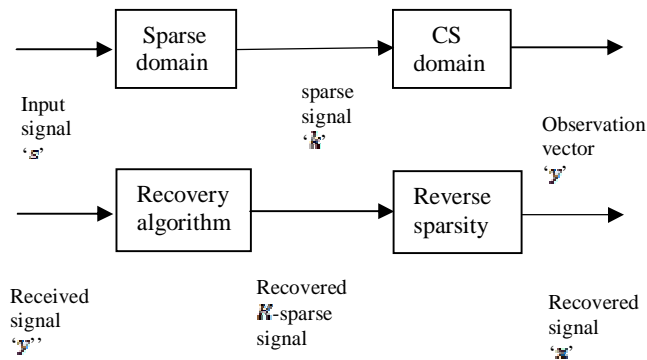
Sparse domain

CS domain

Input signal '$s$'

sparse signal '$k$'

Observation vector '$y$'

Recovery algorithm

Reverse sparsity

Received signal '$y$''

Recovered $K$-sparse signal

Recovered signal '$x$'